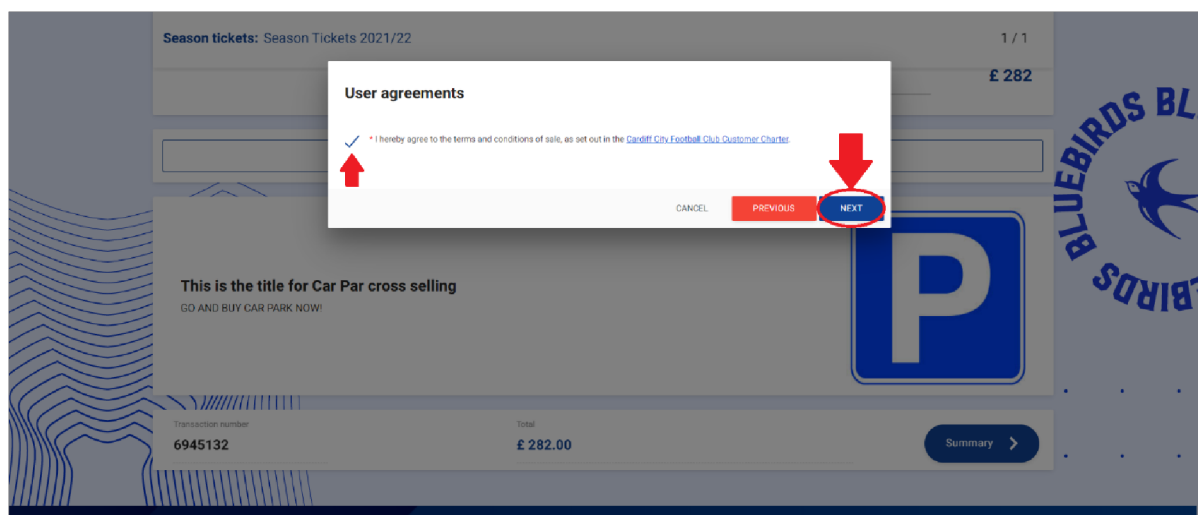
Season tickets: Season Tickets 2021/22

1 / 1

£ 282

User agreements

* I hereby agree to the terms and conditions of sale, as set out in the Cardiff City Football Club Customer Charter.

CANCEL

PREVIOUS

NEXT

This is the title for Car Par cross selling

GO AND BUY CAR PARK NOW!

P

BLUEBIRDS BLUEBIRDS BL

Transaction number

6945132

Total

£ 282.00

Summary